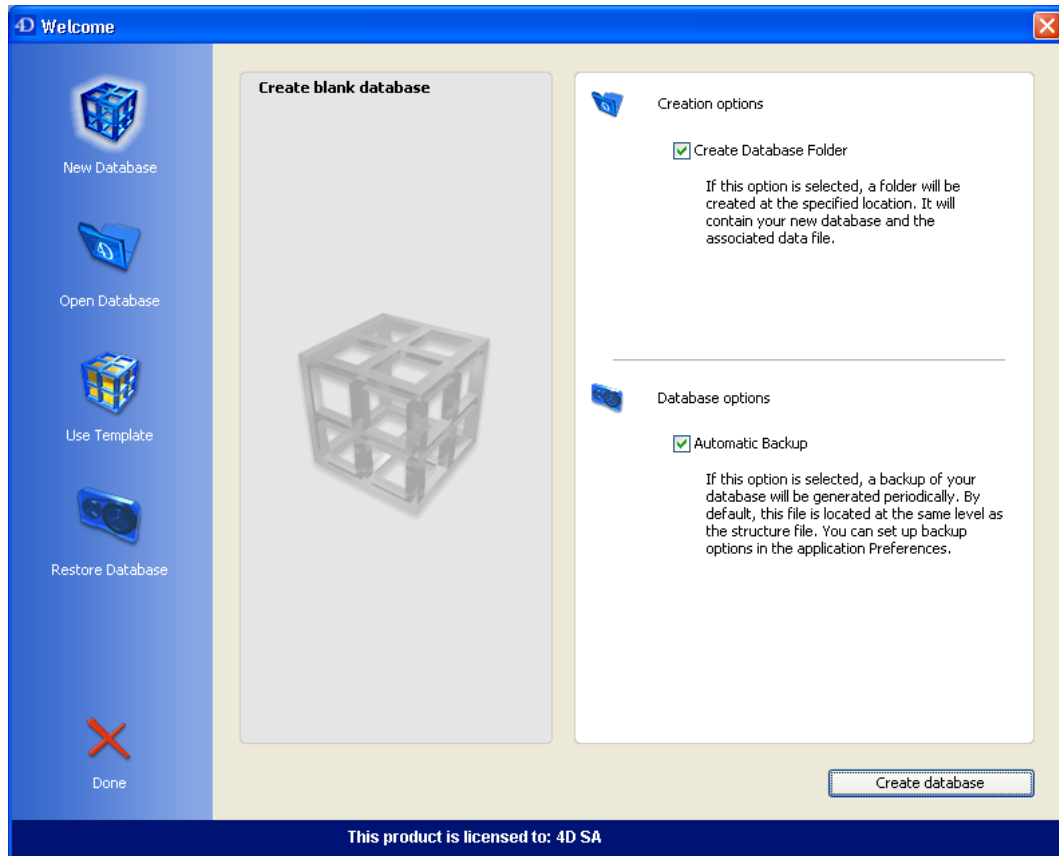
4D Welcome

New Database

Open Database

Use Template

Restore Database

Done

Create blank database

Creation options

Create Database Folder

If this option is selected, a folder will be created at the specified location. It will contain your new database and the associated data file.

Database options

Automatic Backup

If this option is selected, a backup of your database will be generated periodically. By default, this file is located at the same level as the structure file. You can set up backup options in the application Preferences.

Create database

This product is licensed to: 4D SA